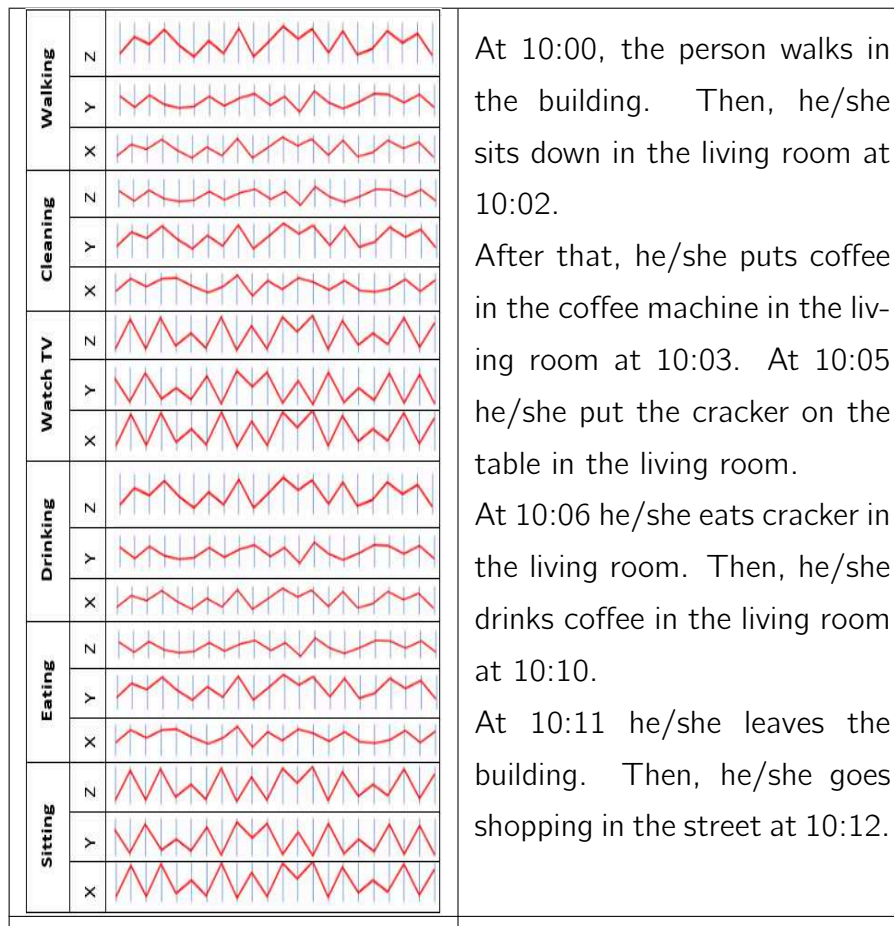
| | | |
|---|---|---|
| Walking | Z | |
| | Y | |
| | X | |
| Cleaning | Z | |
| | Y | |
| | X | |
| Watch TV | Z | |
| | Y | |
| | X | |
| Drinking | Z | |
| | Y | |
| | X | |
| Eating | Z | |
| | Y | |
| | X | |
| Sitting | Z | |
| | Y | |
| | X | |

At 10:00, the person walks in the building. Then, he/she sits down in the living room at 10:02.

After that, he/she puts coffee in the coffee machine in the living room at 10:03. At 10:05 he/she put the cracker on the table in the living room.

At 10:06 he/she eats cracker in the living room. Then, he/she drinks coffee in the living room at 10:10.

At 10:11 he/she leaves the building. Then, he/she goes shopping in the street at 10:12.